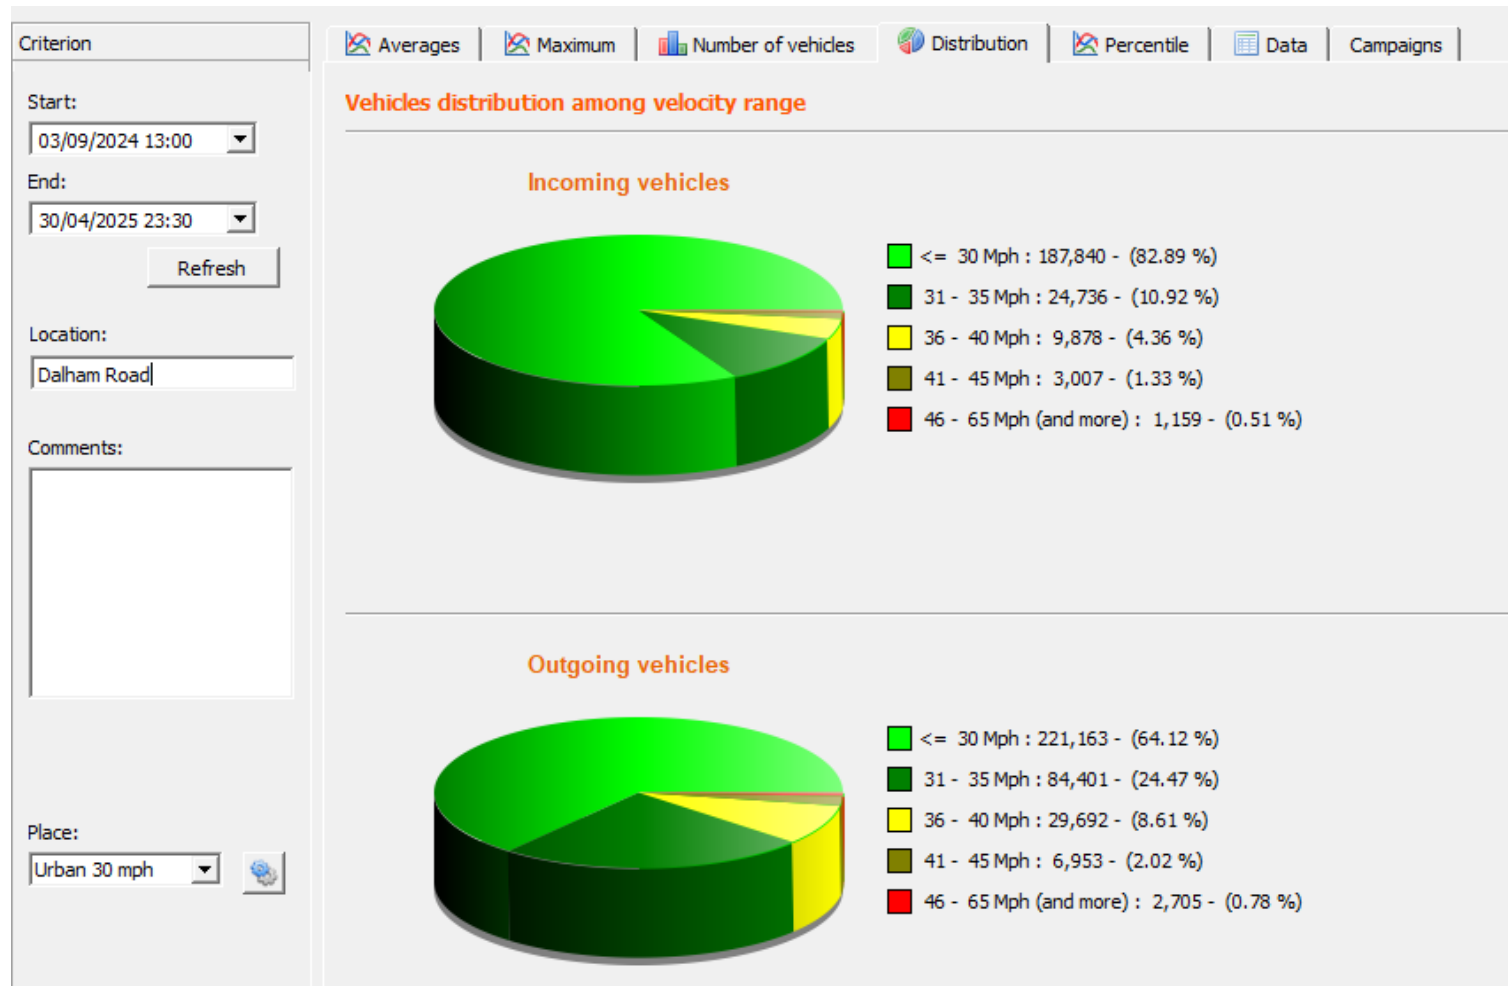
Criterion

Start:

03/09/2024 13:00

End:

30/04/2025 23:30

Refresh

Location:

Dalham Road

Comments:

Place:

Urban 30 mph

Averages | Maximum | Number of vehicles | Distribution | Percentile | Data | Campaigns

Vehicles distribution among velocity range

Incoming vehicles

<= 30 Mph : 187,840 - (82.89 %)
31 - 35 Mph : 24,736 - (10.92 %)
36 - 40 Mph : 9,878 - (4.36 %)
41 - 45 Mph : 3,007 - (1.33 %)
46 - 65 Mph (and more) : 1,159 - (0.51 %)

Outgoing vehicles

<= 30 Mph : 221,163 - (64.12 %)
31 - 35 Mph : 84,401 - (24.47 %)
36 - 40 Mph : 29,692 - (8.61 %)
41 - 45 Mph : 6,953 - (2.02 %)
46 - 65 Mph (and more) : 2,705 - (0.78 %)